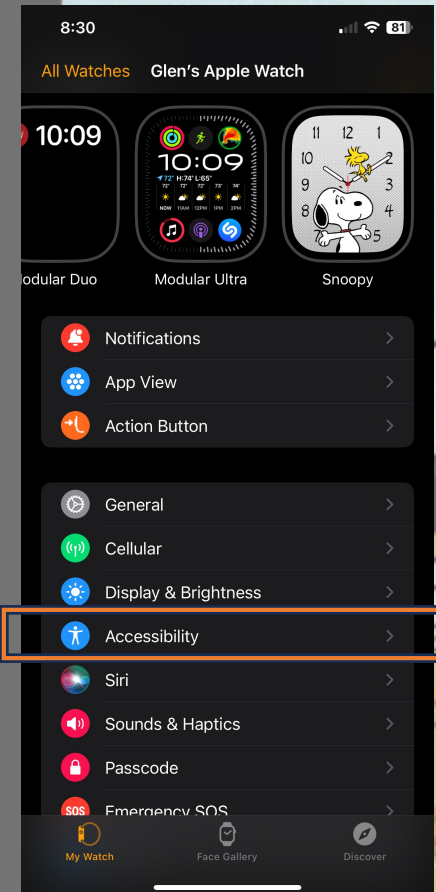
8:30

81

All Watches Glen's Apple Watch

10:09

10:09

72° H:72° L:65°

10AM 11AM 12PM 1PM 2PM

12

odular Duo Modular Ultra Snoopy

Notifications

App View

Action Button

General

Cellular

Display & Brightness

Accessibility

Siri

Sounds & Haptics

Passcode

SOS Emergency SOS

My Watch Face Gallery Discover